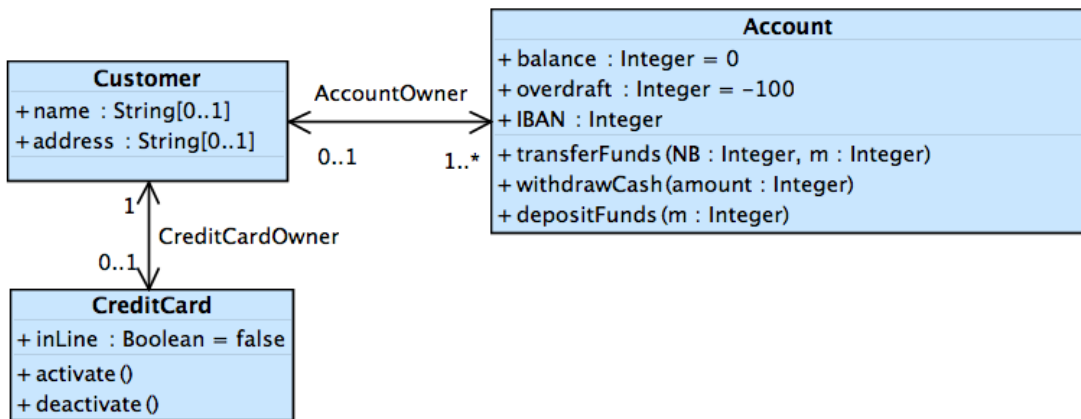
Account
+ balance : Integer = 0
+ overdraft : Integer = −100
+ IBAN : Integer
+ transferFunds (NB : Integer, m : Integer)
+ withdrawCash (amount : Integer)
+ depositFunds (m : Integer)

Customer
+ name : String[0..1]
+ address : String[0..1]

AccountOwner
0..1
1..*

1
CreditCardOwner
0..1

CreditCard
+ inLine : Boolean = false
+ activate ()
+ deactivate ()